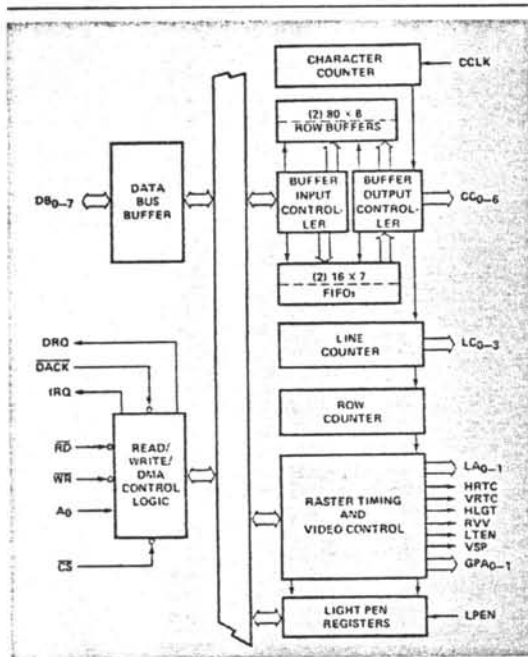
CHARACTER COUNTER

CCLK

(2) 80 × 8 ROW BUFFERS

$DB_{0-7}$

DATA BUS BUFFER

BUFFER INPUT CONTROLLER

BUFFER OUTPUT CONTROLLER

$CC_{0-6}$

(2) 16 × 7 FIFOs

DRQ

$\overline{DACK}$

IRQ

LINE COUNTER

$LC_{0-3}$

ROW COUNTER

$\overline{RD}$

$\overline{WR}$

$A_0$

$\overline{CS}$

READ/ WRITE/ DMA CONTROL LOGIC

RASTER TIMING AND VIDEO CONTROL

$LA_{0-1}$

HRTC

VRTC

HLGT

RVV

LTEN

VSP

$GPA_{0-1}$

LIGHT PEN REGISTERS

LPEN